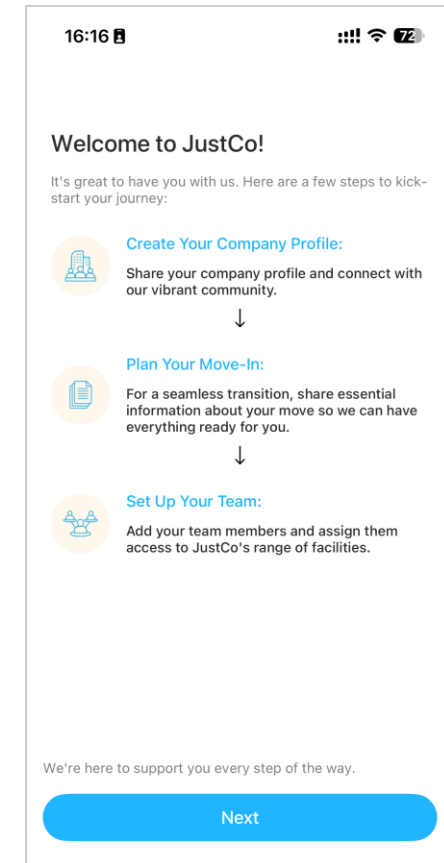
16:16

72

Welcome to JustCo!

It's great to have you with us. Here are a few steps to kickstart your journey:

Create Your Company Profile:

Share your company profile and connect with our vibrant community.

↓

Plan Your Move-In:

For a seamless transition, share essential information about your move so we can have everything ready for you.

↓

Set Up Your Team:

Add your team members and assign them access to JustCo's range of facilities.

We're here to support you every step of the way.

Next